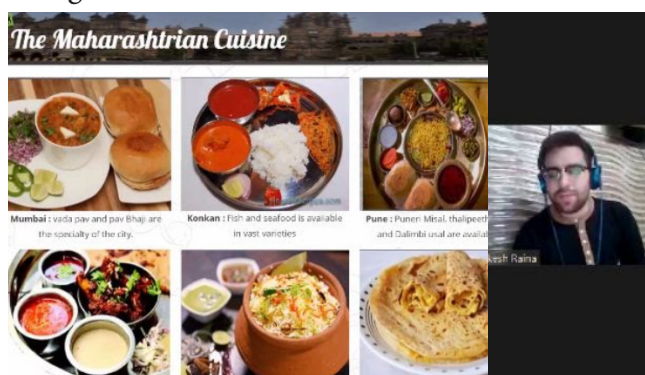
The Maharashtrian Cuisine

Mumbai : vada pav and pav Bhaji are the specialty of the city.

Konkan : Fish and seafood is available in vast varieties

Pune : Puneri Misal, thalipeeth and Dalimbi usal are availa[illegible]

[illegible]esh Raina